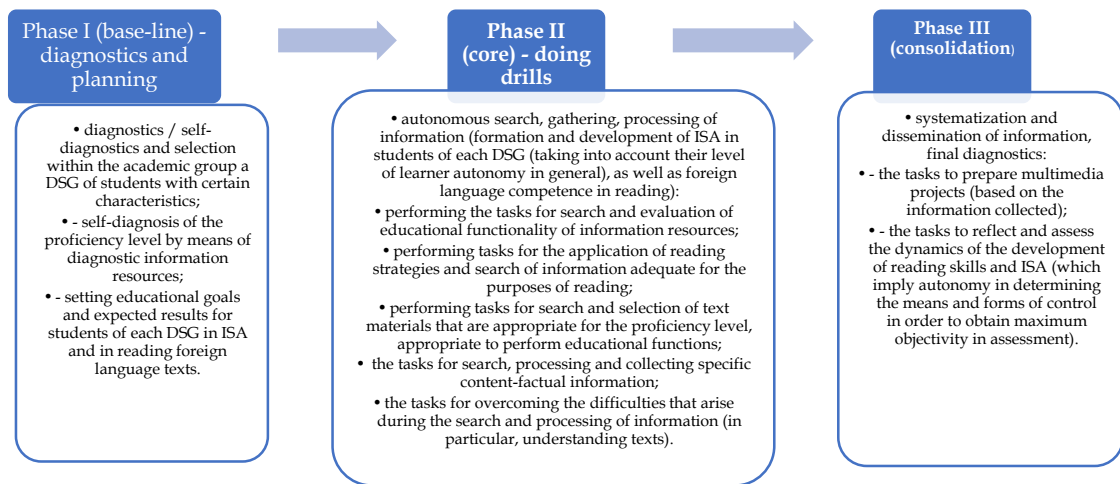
Phase I (base-line) - diagnostics and planning

• diagnostics / self-diagnostics and selection within the academic group a DSG of students with certain characteristics;
• - self-diagnosis of the proficiency level by means of diagnostic information resources;
• - setting educational goals and expected results for students of each DSG in ISA and in reading foreign language texts.

Phase II (core) - doing drills

• autonomous search, gathering, processing of information (formation and development of ISA in students of each DSG (taking into account their level of learner autonomy in general), as well as foreign language competence in reading):
• performing the tasks for search and evaluation of educational functionality of information resources;
• performing tasks for the application of reading strategies and search of information adequate for the purposes of reading;
• performing tasks for search and selection of text materials that are appropriate for the proficiency level, appropriate to perform educational functions;
• the tasks for search, processing and collecting specific content-factual information;
• the tasks for overcoming the difficulties that arise during the search and processing of information (in particular, understanding texts).

Phase III (consolidation)

• systematization and dissemination of information, final diagnostics:
• - the tasks to prepare multimedia projects (based on the information collected);
• - the tasks to reflect and assess the dynamics of the development of reading skills and ISA (which imply autonomy in determining the means and forms of control in order to obtain maximum objectivity in assessment).